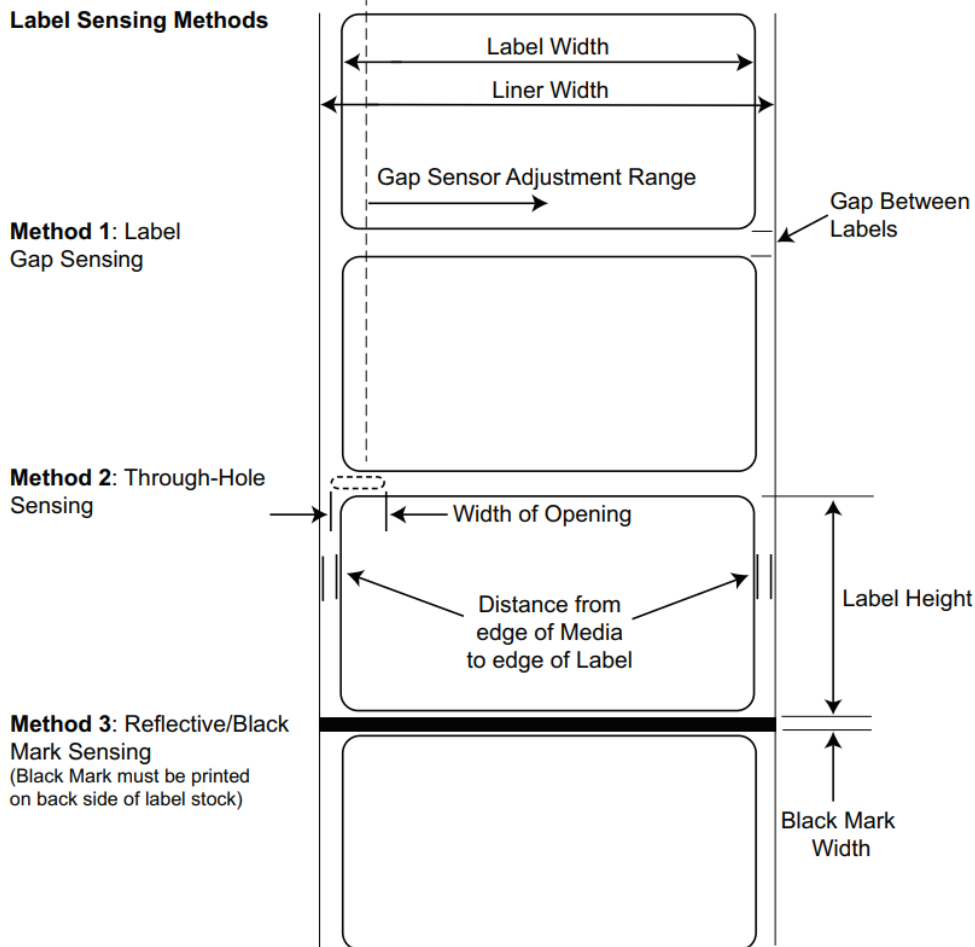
Label Sensing Methods

Label Width

Liner Width

Gap Sensor Adjustment Range

Gap Between Labels

Method 1: Label Gap Sensing

Method 2: Through-Hole Sensing

Width of Opening

Distance from edge of Media to edge of Label

Label Height

Method 3: Reflective/Black Mark Sensing
(Black Mark must be printed on back side of label stock)

Black Mark Width